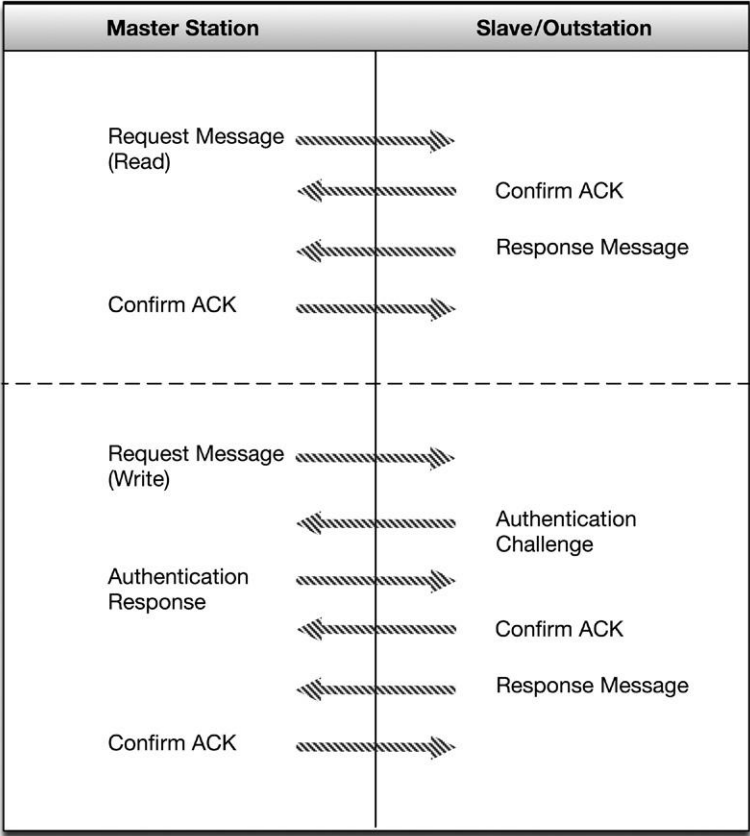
Master Station

Slave/Outstation

Request Message (Read)

Confirm ACK

Response Message

Confirm ACK

Request Message (Write)

Authentication Challenge

Authentication Response

Confirm ACK

Response Message

Confirm ACK